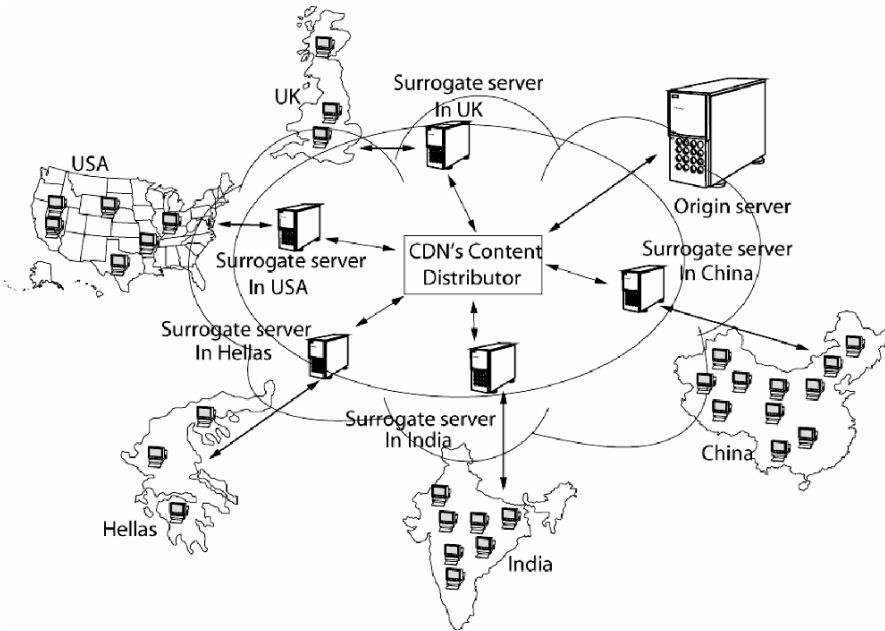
UK

Surrogate server In UK

USA

Origin server

Surrogate server In USA

CDN's Content Distributor

Surrogate server In China

Surrogate server In Hellas

Surrogate server In India

China

Hellas

India